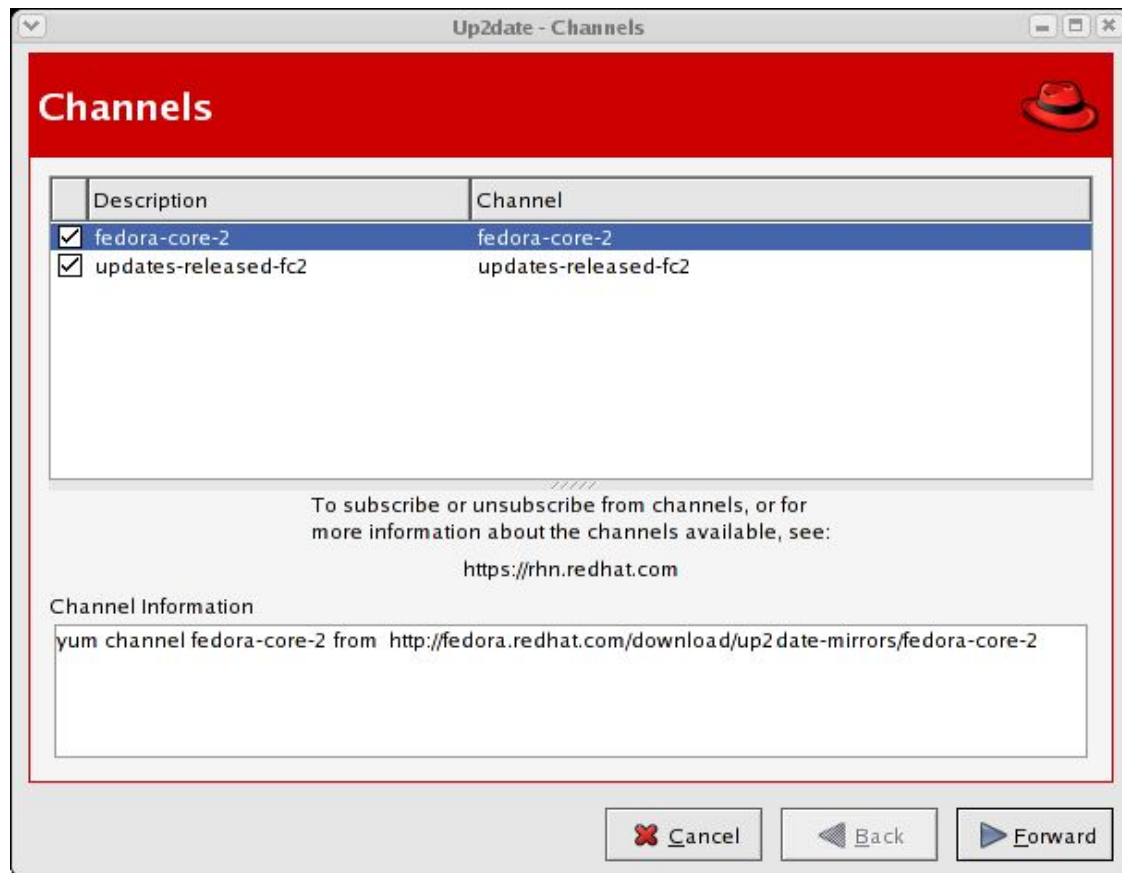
Up2date - Channels

Channels

| | Description | Channel |
|---|---|---|
| ☑ | fedora-core-2 | fedora-core-2 |
| ☑ | updates-released-fc2 | updates-released-fc2 |

To subscribe or unsubscribe from channels, or for more information about the channels available, see:

https://rhn.redhat.com

Channel Information

yum channel fedora-core-2 from http://fedora.redhat.com/download/up2date-mirrors/fedora-core-2

Cancel Back Forward